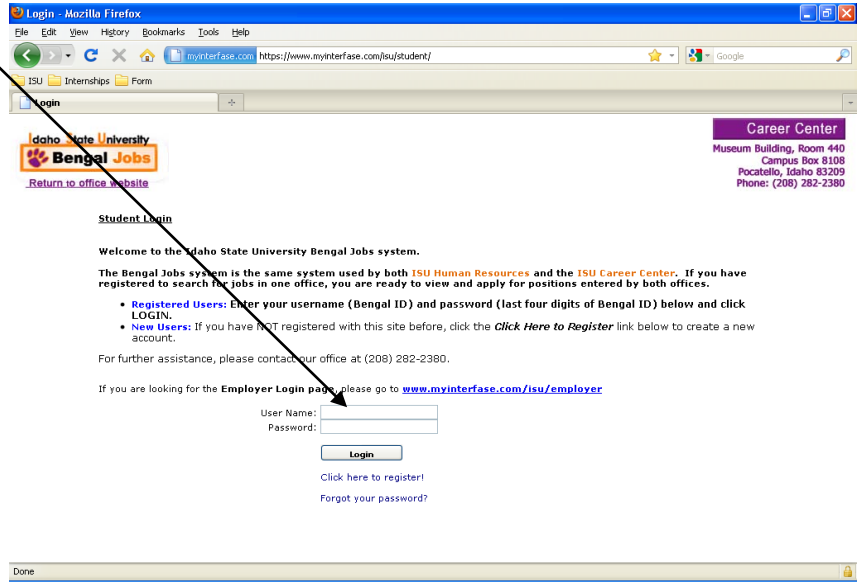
Login - Mozilla Firefox

File Edit View History Bookmarks Tools Help

myinterfase.com https://www.myinterfase.com/isu/student/

Google

ISU Internships Form

Login

Idaho State University
Bengal Jobs
Return to office website

Career Center
Museum Building, Room 440
Campus Box 8108
Pocatello, Idaho 83209
Phone: (208) 282-2380

Student Login

Welcome to the Idaho State University Bengal Jobs system.

The Bengal Jobs system is the same system used by both ISU Human Resources and the ISU Career Center. If you have registered to search for jobs in one office, you are ready to view and apply for positions entered by both offices.

- Registered Users: Enter your username (Bengal ID) and password (last four digits of Bengal ID) below and click LOGIN.
- New Users: If you have NOT registered with this site before, click the Click Here to Register link below to create a new account.

For further assistance, please contact our office at (208) 282-2380.

If you are looking for the Employer Login page, please go to www.myinterfase.com/isu/employer

User Name:
Password:

Login

Click here to register!

Forgot your password?

Done